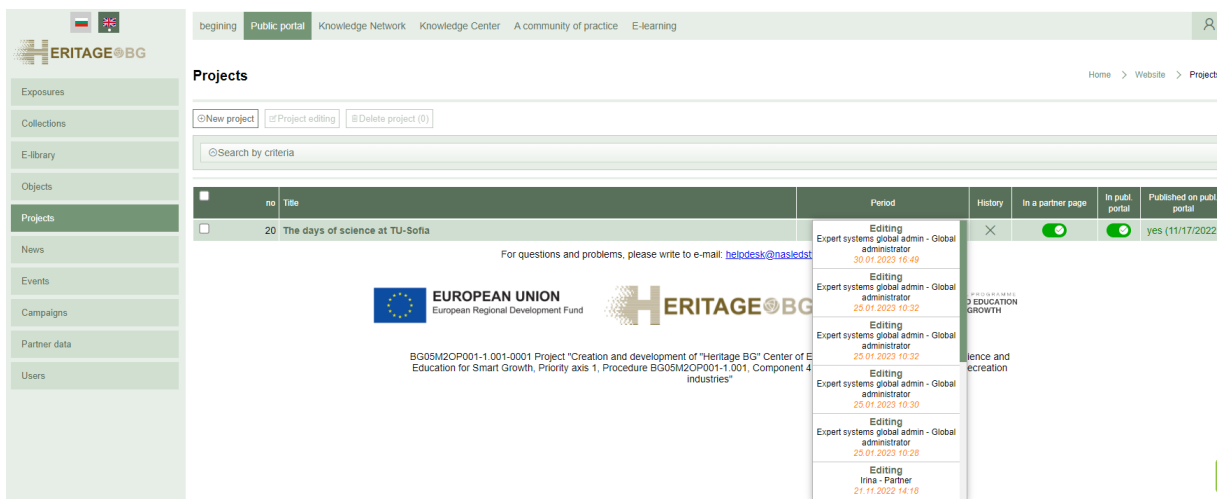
ERITAGE BG

Exposures
Collections
E-library
Objects
Projects
News
Events
Campaigns
Partner data
Users

begining Public portal Knowledge Network Knowledge Center A community of practice E-learning

Projects

Home > Website > Projects

New project Project editing Delete project (0)

Search by criteria

| | no | Title | Period | History | In a partner page | In publ. portal | Published on publ. portal |
|---|---|---|---|---|---|---|---|
| | 20 | The days of science at TU-Sofia | | × | | | yes (11/17/2022 |

For questions and problems, please write to e-mail: helpdesk@nasledst

EUROPEAN UNION
European Regional Development Fund

ERITAGE BG

PROGRAMME
D EDUCATION
GROWTH

BG05M2OP001-1.001-0001 Project "Creation and development of "Heritage BG" Center of E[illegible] ience and Education for Smart Growth, Priority axis 1, Procedure BG05M2OP001-1.001, Component 4 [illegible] ecreation industries"

Editing
Expert systems global admin - Global administrator
30.01.2023 16:49

Editing
Expert systems global admin - Global administrator
25.01.2023 10:32

Editing
Expert systems global admin - Global administrator
25.01.2023 10:32

Editing
Expert systems global admin - Global administrator
25.01.2023 10:30

Editing
Expert systems global admin - Global administrator
25.01.2023 10:28

Editing
Irina - Partner
21.11.2022 14:18